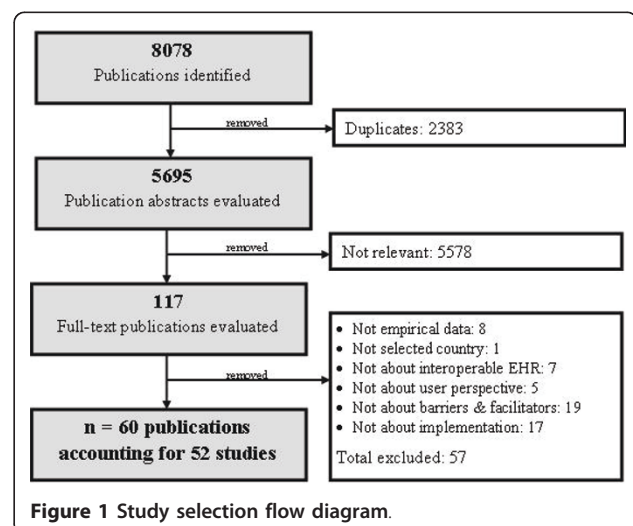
8078
Publications identified

removed

Duplicates: 2383

5695
Publication abstracts evaluated

removed

Not relevant: 5578

117
Full-text publications evaluated

removed

- Not empirical data: 8
- Not selected country: 1
- Not about interoperable EHR: 7
- Not about user perspective: 5
- Not about barriers & facilitators: 19
- Not about implementation: 17

Total excluded: 57

n = 60 publications accounting for 52 studies

Figure 1 Study selection flow diagram.